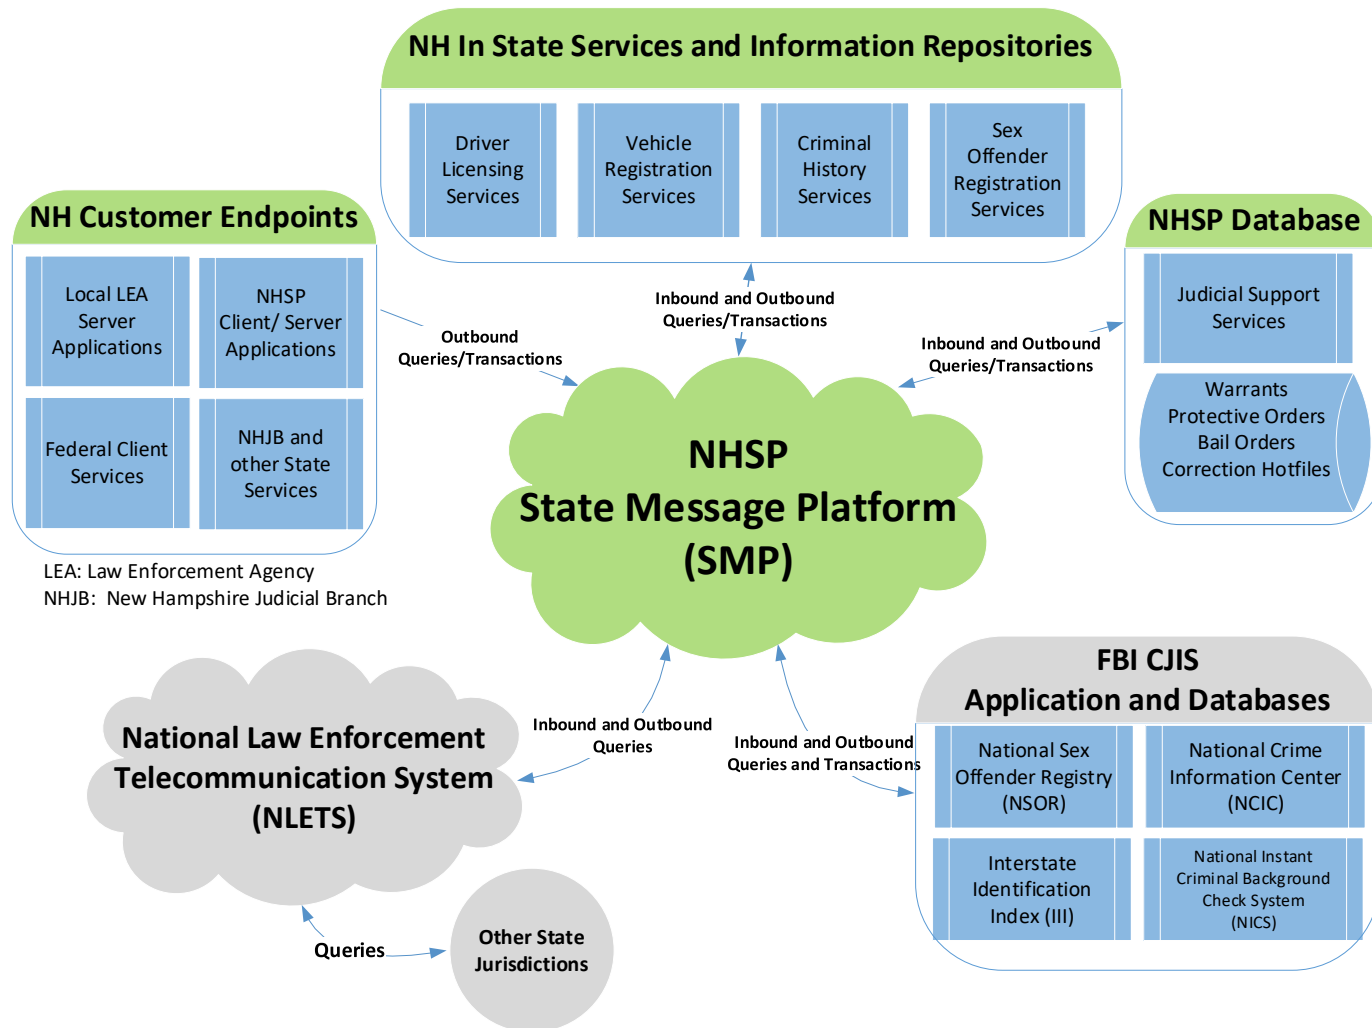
NH In State Services and Information Repositories

Driver Licensing Services

Vehicle Registration Services

Criminal History Services

Sex Offender Registration Services

NH Customer Endpoints

Local LEA Server Applications

NHSP Client/ Server Applications

Federal Client Services

NHJB and other State Services

LEA: Law Enforcement Agency
NHJB: New Hampshire Judicial Branch

Outbound Queries/Transactions

Inbound and Outbound Queries/Transactions

Inbound and Outbound Queries/Transactions

NHSP Database

Judicial Support Services

Warrants
Protective Orders
Bail Orders
Correction Hotfiles

NHSP
State Message Platform
(SMP)

National Law Enforcement Telecommunication System (NLETS)

Inbound and Outbound Queries

Inbound and Outbound Queries and Transactions

FBI CJIS
Application and Databases

National Sex Offender Registry (NSOR)

National Crime Information Center (NCIC)

Interstate Identification Index (III)

National Instant Criminal Background Check System (NICS)

Queries

Other State Jurisdictions